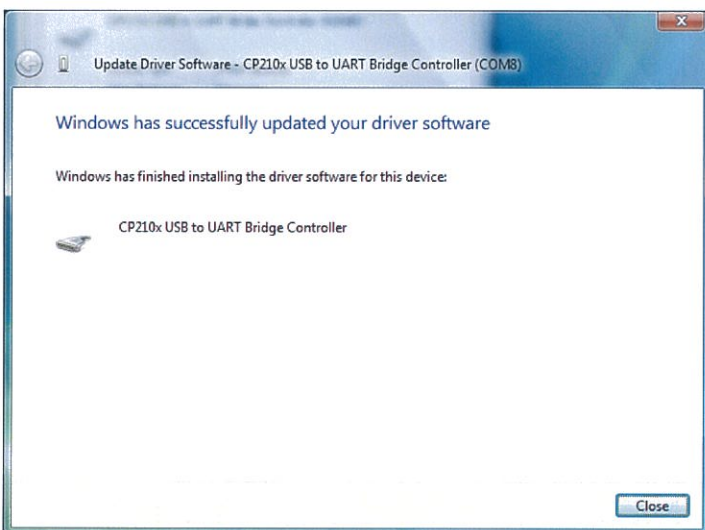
Update Driver Software - CP210x USB to UART Bridge Controller (COM8)

Windows has successfully updated your driver software

Windows has finished installing the driver software for this device:

CP210x USB to UART Bridge Controller

Close